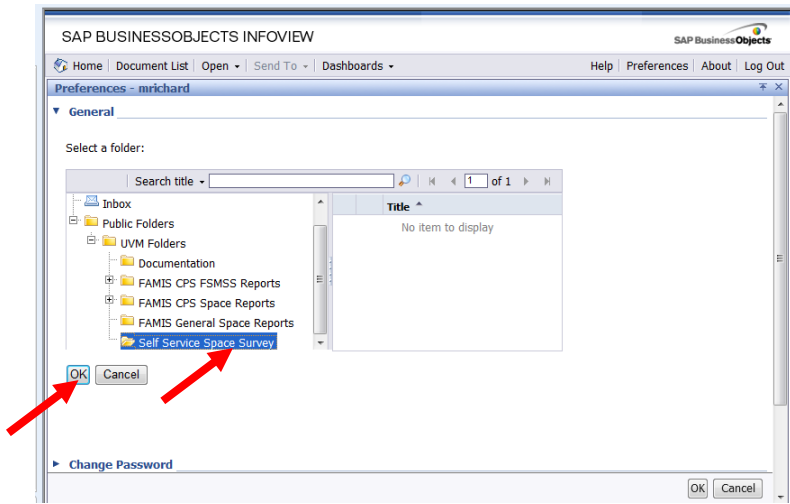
SAP BUSINESSOBJECTS INFOVIEW

SAP BusinessObjects

Home | Document List | Open ▾ | Send To ▾ | Dashboards ▾

Help | Preferences | About | Log Out

Preferences - mrichard

▼ General

Select a folder:

Search title ▾

1 of 1

Inbox

Public Folders

UVM Folders

Documentation

FAMIS CPS FSMSS Reports

FAMIS CPS Space Reports

FAMIS General Space Reports

Self Service Space Survey

Title ▲

No item to display

OK Cancel

▶ Change Password

OK Cancel